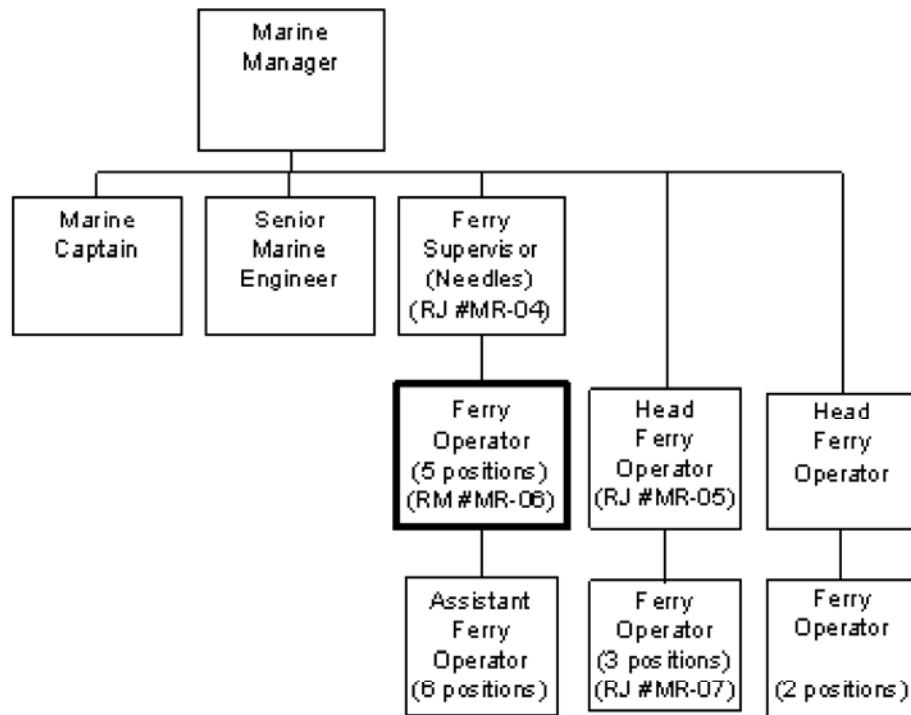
Marine Manager

Marine Captain

Senior Marine Engineer

Ferry Supervisor (Needles) (RJ #MR-04)

Ferry Operator (5 positions) (RM #MR-06)

Head Ferry Operator (RJ #MR-05)

Head Ferry Operator

Assistant Ferry Operator (6 positions)

Ferry Operator (3 positions) (RJ #MR-07)

Ferry Operator (2 positions)